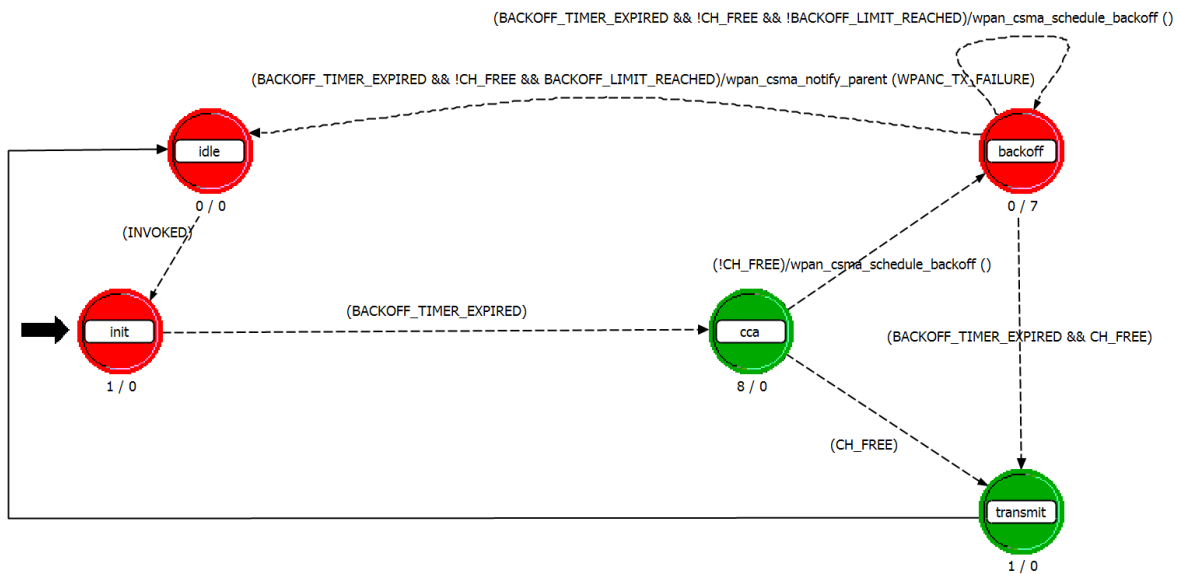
(BACKOFF_TIMER_EXPIRED && !CH_FREE && !BACKOFF_LIMIT_REACHED)/wpan_csma_schedule_backoff ()

(BACKOFF_TIMER_EXPIRED && !CH_FREE && BACKOFF_LIMIT_REACHED)/wpan_csma_notify_parent (WPANC_TX_FAILURE)

idle

0 / 0

backoff

0 / 7

(INVOKED)

(!CH_FREE)/wpan_csma_schedule_backoff ()

init

(BACKOFF_TIMER_EXPIRED)

cca

(BACKOFF_TIMER_EXPIRED && CH_FREE)

1 / 0

8 / 0

(CH_FREE)

transmit

1 / 0